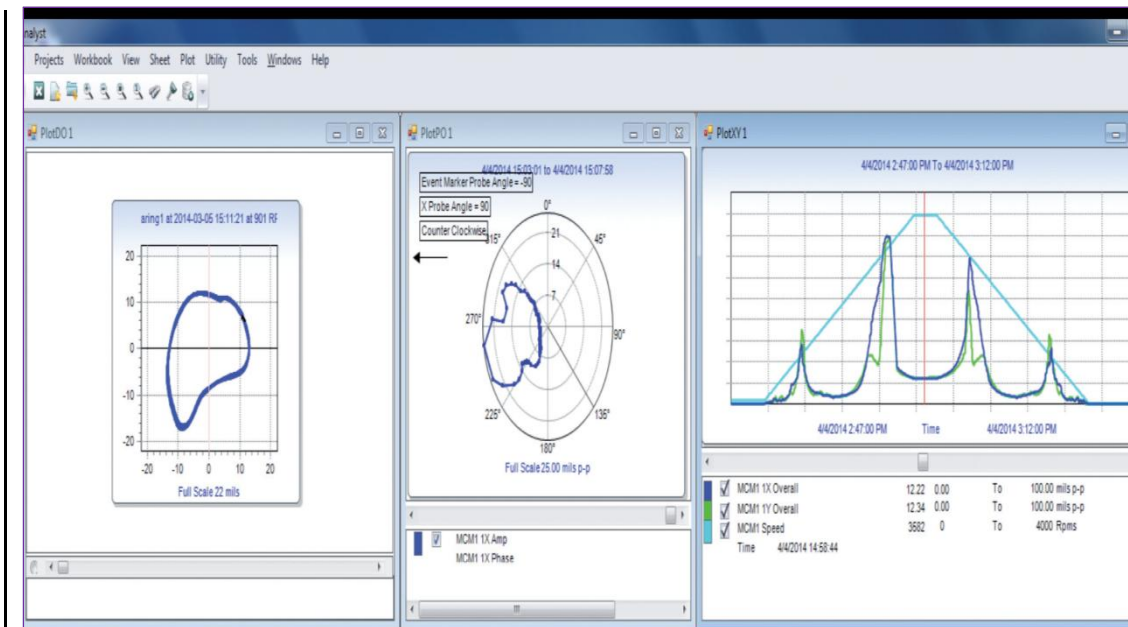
nalyst

Projects Workbook View Sheet Plot Utility Tools Windows Help

PlotDO1

aring1 at 2014-03-05 15:11:21 at 901 RF

20
10
0
-10
-20

-20 -10 0 10 20

Full Scale 22 mils

PlotPO1

4/4/2014 15:03:01 to 4/4/2014 15:07:58

Event Marker Probe Angle = -90

X Probe Angle = 90

Counter Clockwise

0°
315°
45°
21
14
7
270°
90°
225°
135°
180°

Full Scale 25.00 mils p-p

MCM1 1X Amp
MCM1 1X Phase

PlotXY1

4/4/2014 2:47:00 PM To 4/4/2014 3:12:00 PM

4/4/2014 2:47:00 PM Time 4/4/2014 3:12:00 PM

| | | | | | |
|---|---|---|---|---|---|
| MCM1 1X Overall | 12.22 | 0.00 | To | 100.00 mils p-p |
| MCM1 1Y Overall | 12.34 | 0.00 | To | 100.00 mils p-p |
| MCM1 Speed | 3582 | 0 | To | 4000 Rpms |

Time 4/4/2014 14:58:44